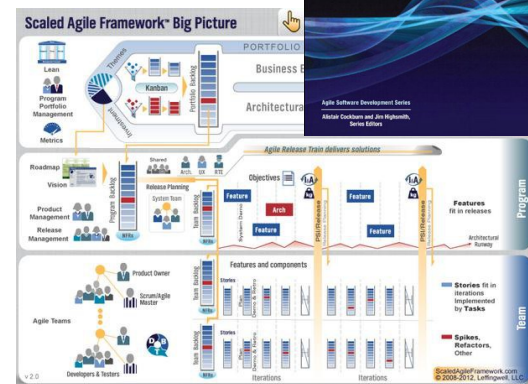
Scaled Agile Framework™ Big Picture

PORTFOLIO

Agile Software Development Series
Alistair Cockburn and Jim Highsmith, Series Editors

Lean

Program Portfolio Management

Metrics

Themes

Kanban

Investment

Portfolio Backlog

Business E

Architectura

Roadmap

Vision

Product Management

Release Management

Program Backlog

NFRs

Shared

Arch.

UX

RTE

Release Planning

System Team

Agile Release Train delivers solutions

Objectives

Feature

Arch

Feature

Feature

Feature

Team Backlog

System Demo

PSI/Release

PSI/Release

Features fit in releases

Architectural Runway

Program

Product Owner

Scrum/Agile Master

Agile Teams

Developers & Testers

DO

Features and components

Stories

Team Backlog

NFRs

Demo & Retro

Stories

Demo & Retro

Stories fit in iterations Implemented by Tasks

Spikes, Refactors, Other

Team

Iterations

Iterations

v 2.0

ScaledAgileFramework.com
© 2008-2012, Leffingwell, LLC